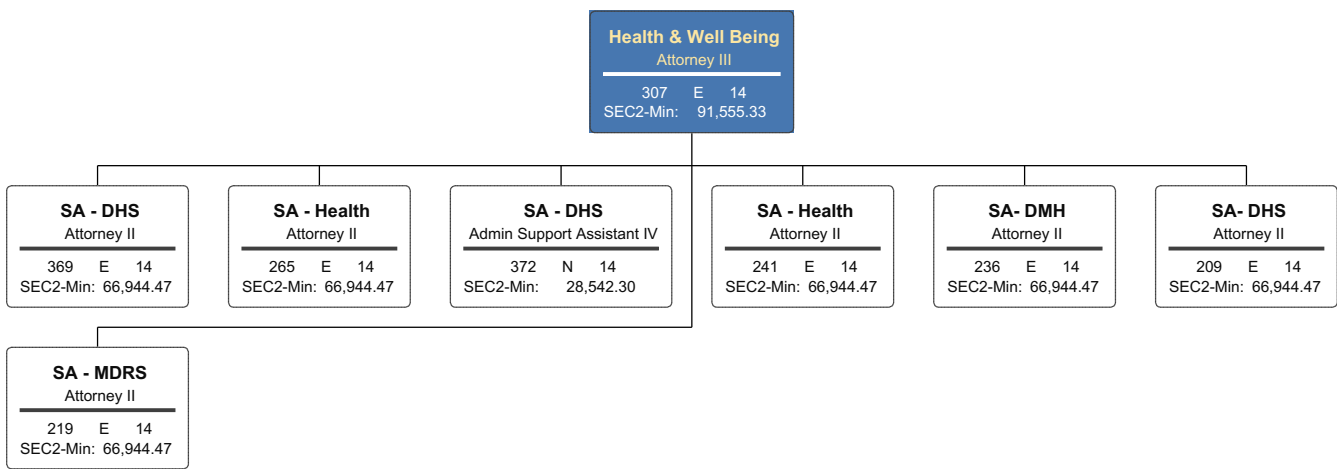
Health & Well Being
Attorney III
307 E 14
SEC2-Min: 91,555.33

SA - DHS
Attorney II
369 E 14
SEC2-Min: 66,944.47

SA - Health
Attorney II
265 E 14
SEC2-Min: 66,944.47

SA - DHS
Admin Support Assistant IV
372 N 14
SEC2-Min: 28,542.30

SA - Health
Attorney II
241 E 14
SEC2-Min: 66,944.47

SA- DMH
Attorney II
236 E 14
SEC2-Min: 66,944.47

SA- DHS
Attorney II
209 E 14
SEC2-Min: 66,944.47

SA - MDRS
Attorney II
219 E 14
SEC2-Min: 66,944.47